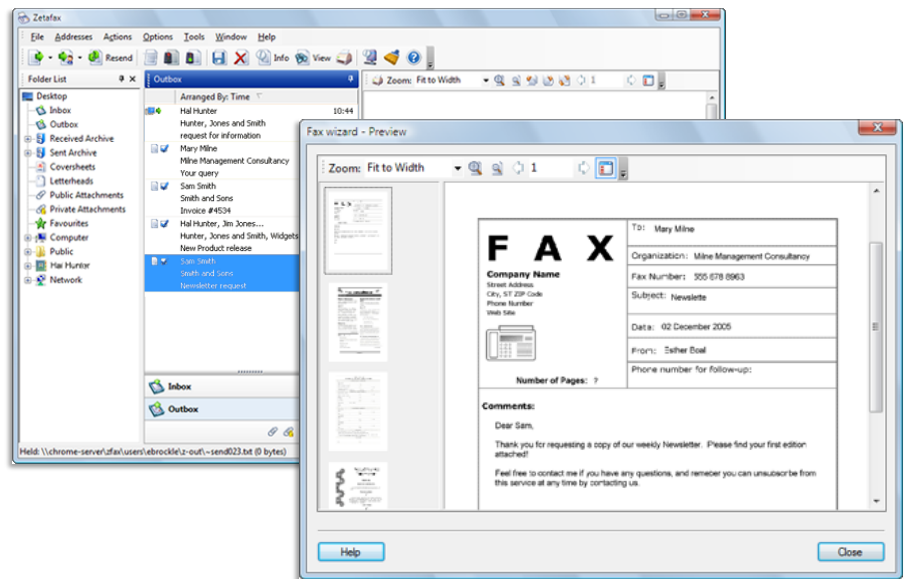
Zetafax

File Addresses Actions Options Tools Window Help

Resend Info View

Folder List

Desktop
Inbox
Outbox
Received Archive
Sent Archive
Coversheets
Letterheads
Public Attachments
Private Attachments
Favourites
Computer
Public
Hal Hunter
Network

Outbox

Arranged By: Time

Hal Hunter 10:44
Hunter, Jones and Smith
request for information

Mary Milne
Milne Management Consultancy
Your query

Sam Smith
Smith and Sons
Invoice #4534

Hal Hunter, Jim Jones...
Hunter, Jones and Smith, Widgets
New Product release

Sam Smith
Smith and Sons
Newsletter request

Inbox
Outbox

Held: \\chrome-server\zfax\users\ebrockle\z-out\~send023.txt (0 bytes)

Zoom: Fit to Width 1

Fax wizard - Preview

Zoom: Fit to Width 1

FAX

Company Name
Street Address
City, ST ZIP Code
Phone Number
Web Site

Number of Pages: ?

| To: | Mary Milne |
|---|---|
| Organization: | Milne Management Consultancy |
| Fax Number: | 555 678 8963 |
| Subject: | Newslette |
| Date: | 02 December 2005 |
| From: | Esther Boal |
| Phone number for follow-up: | |

Comments:

Dear Sam,

Thank you for requesting a copy of our weekly Newsletter. Please find your first edition attached!

Feel free to contact me if you have any questions, and remeber you can unsubscribe from this service at any time by contacting us.

Help

Close